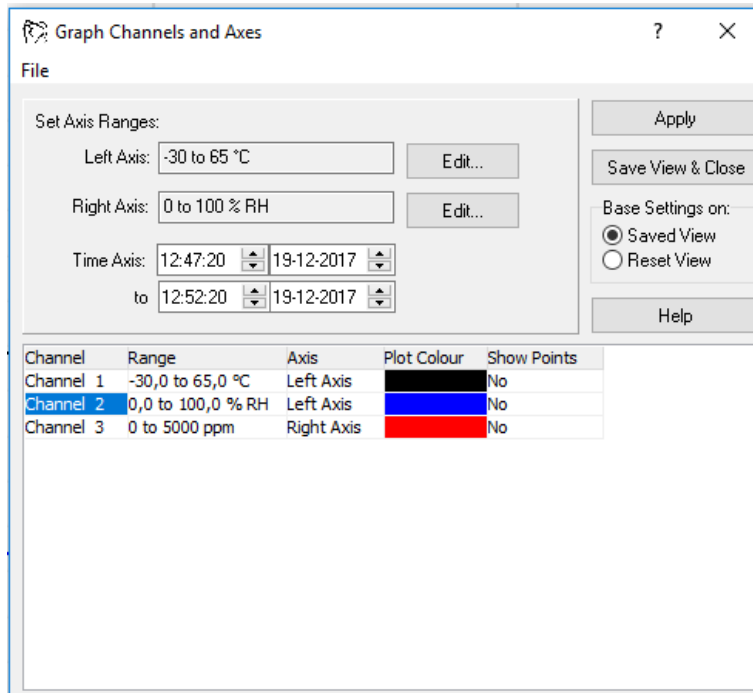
Graph Channels and Axes ? ×

File

Set Axis Ranges:

Left Axis: -30 to 65 °C Edit...

Right Axis: 0 to 100 % RH Edit...

Time Axis: 12:47:20 19-12-2017

to 12:52:20 19-12-2017

Apply

Save View & Close

Base Settings on:

Saved View

Reset View

Help

| Channel | Range | Axis | Plot Colour | Show Points |
|---|---|---|---|---|
| Channel 1 | -30,0 to 65,0 °C | Left Axis | | No |
| Channel 2 | 0,0 to 100,0 % RH | Left Axis | | No |
| Channel 3 | 0 to 5000 ppm | Right Axis | | No |